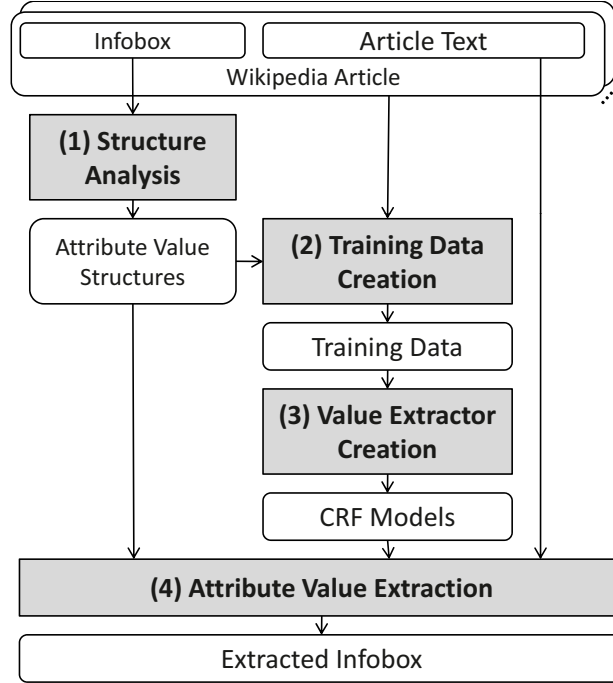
Infobox

Article Text

Wikipedia Article

(1) Structure Analysis

Attribute Value Structures

(2) Training Data Creation

Training Data

(3) Value Extractor Creation

CRF Models

(4) Attribute Value Extraction

Extracted Infobox